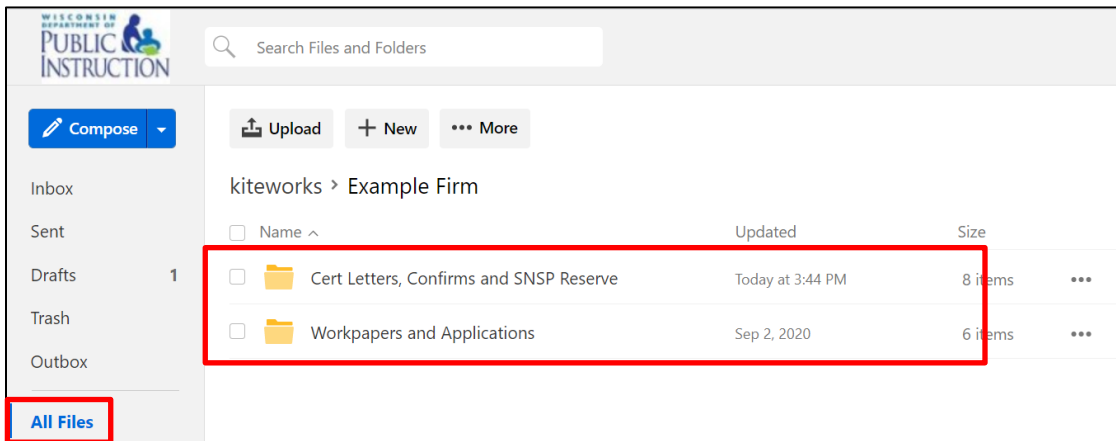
WISCONSIN DEPARTMENT OF PUBLIC INSTRUCTION

Search Files and Folders

Compose

Inbox

Sent

Drafts 1

Trash

Outbox

All Files

Upload

New

More

kiteworks > Example Firm

| Name | Updated | Size |
|---|---|---|
| Cert Letters, Confirms and SNSP Reserve | Today at 3:44 PM | 8 items |
| Workpapers and Applications | Sep 2, 2020 | 6 items |